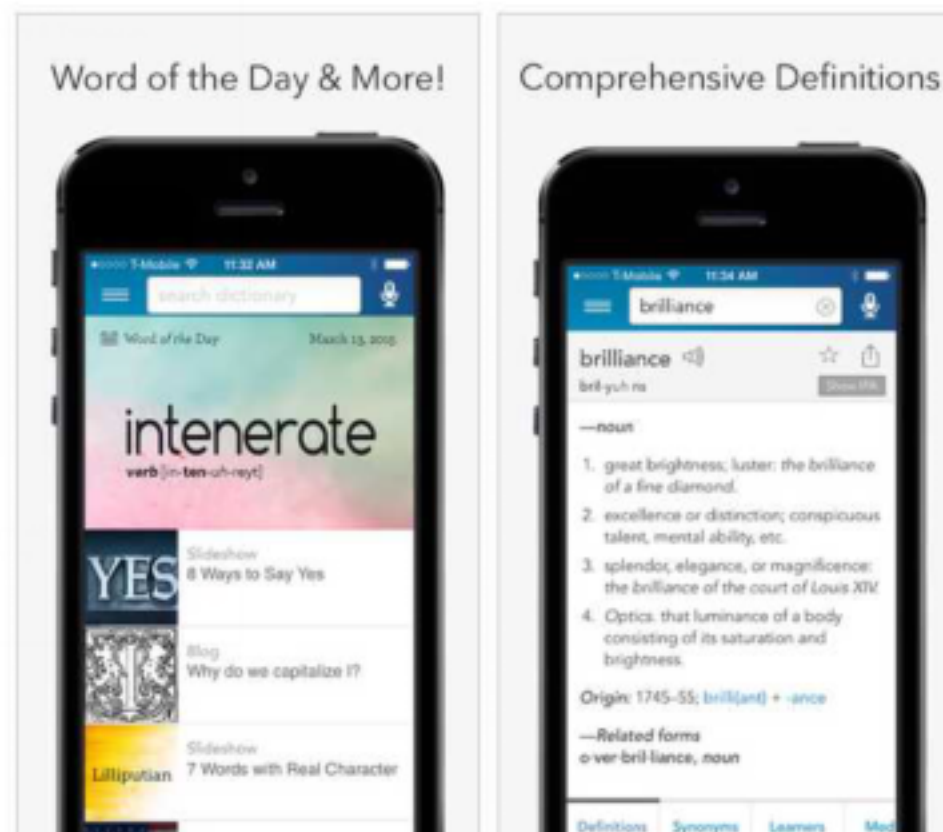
Word of the Day & More!

T-Mobile 11:32 AM

search dictionary

Word of the Day March 13, 2015

intenerate

verb [in-ten-uh-reyt]

YES

Slideshow
8 Ways to Say Yes

Blog
Why do we capitalize I?

Lilliputian

Slideshow
7 Words with Real Character

Comprehensive Definitions

T-Mobile 11:34 AM

brilliance

brilliance

bril-yuh ns

Show IPA

—noun

1. great brightness; luster: the brilliance of a fine diamond.

2. excellence or distinction; conspicuous talent, mental ability, etc.

3. splendor, elegance, or magnificence: the brilliance of the court of Louis XIV.

4. Optics. that luminance of a body consisting of its saturation and brightness.

Origin: 1745–55; brill(ant) + -ance

—Related forms
o·ver·bril·liance, noun

Definitions Synonyms Learners Med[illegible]